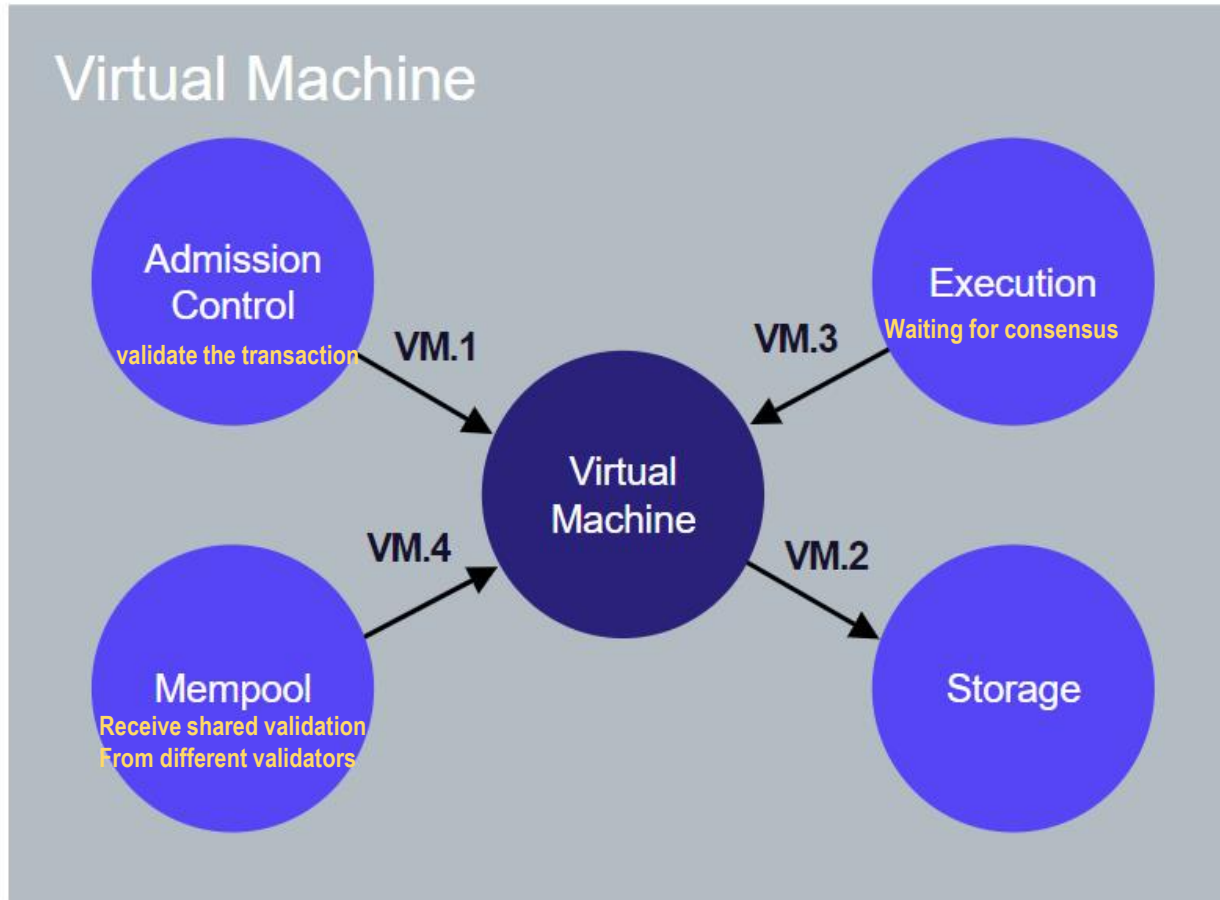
Virtual Machine

Admission Control
validate the transaction

VM.1

Execution
Waiting for consensus

VM.3

Virtual Machine

VM.4

VM.2

Mempool
Receive shared validation
From different validators

Storage